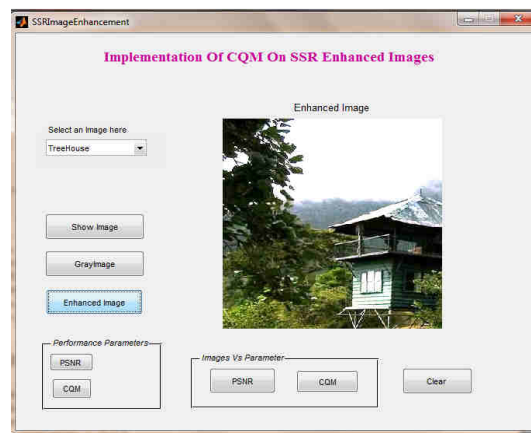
SSRImageEnhancement

Implementation Of CQM On SSR Enhanced Images

Enhanced Image

Select an Image here

TreeHouse

Show Image

GrayImage

Enhanced Image

Performance Parameters

PSNR

CQM

Images Vs Parameter

PSNR

CQM

Clear